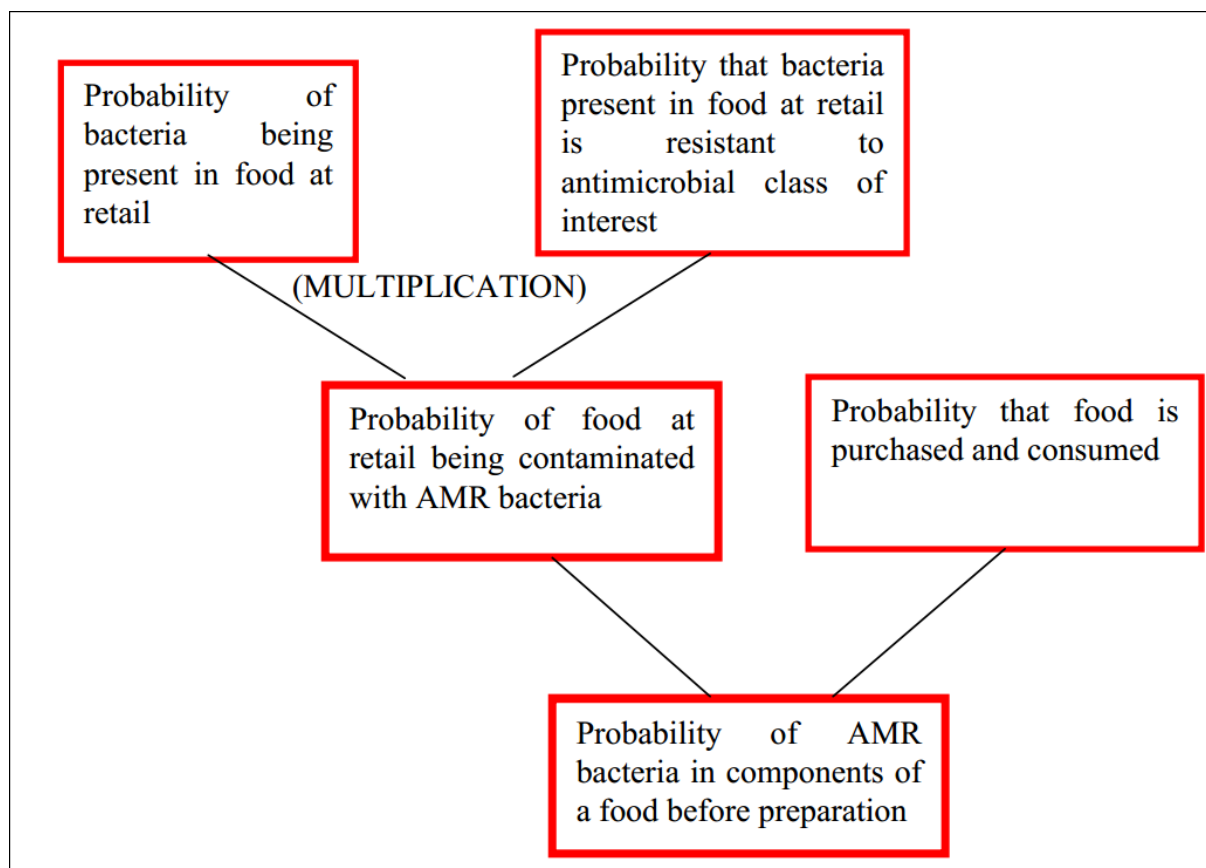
Probability of bacteria being present in food at retail

Probability that bacteria present in food at retail is resistant to antimicrobial class of interest

(MULTIPLICATION)

Probability of food at retail being contaminated with AMR bacteria

Probability that food is purchased and consumed

Probability of AMR bacteria in components of a food before preparation